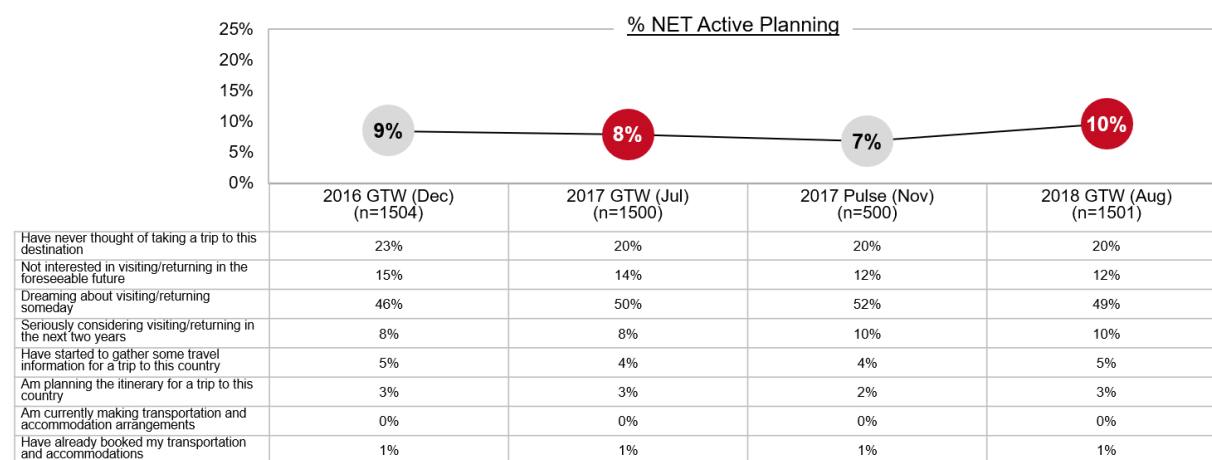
% NET Active Planning

25%
20%
15%
10%
5%
0%

9%
8%
7%
10%

| | 2016 GTW (Dec) (n=1504) | 2017 GTW (Jul) (n=1500) | 2017 Pulse (Nov) (n=500) | 2018 GTW (Aug) (n=1501) |
|---|---|---|---|---|
| Have never thought of taking a trip to this destination | 23% | 20% | 20% | 20% |
| Not interested in visiting/returning in the foreseeable future | 15% | 14% | 12% | 12% |
| Dreaming about visiting/returning someday | 46% | 50% | 52% | 49% |
| Seriously considering visiting/returning in the next two years | 8% | 8% | 10% | 10% |
| Have started to gather some travel information for a trip to this country | 5% | 4% | 4% | 5% |
| Am planning the itinerary for a trip to this country | 3% | 3% | 2% | 3% |
| Am currently making transportation and accommodation arrangements | 0% | 0% | 0% | 0% |
| Have already booked my transportation and accommodations | 1% | 1% | 1% | 1% |